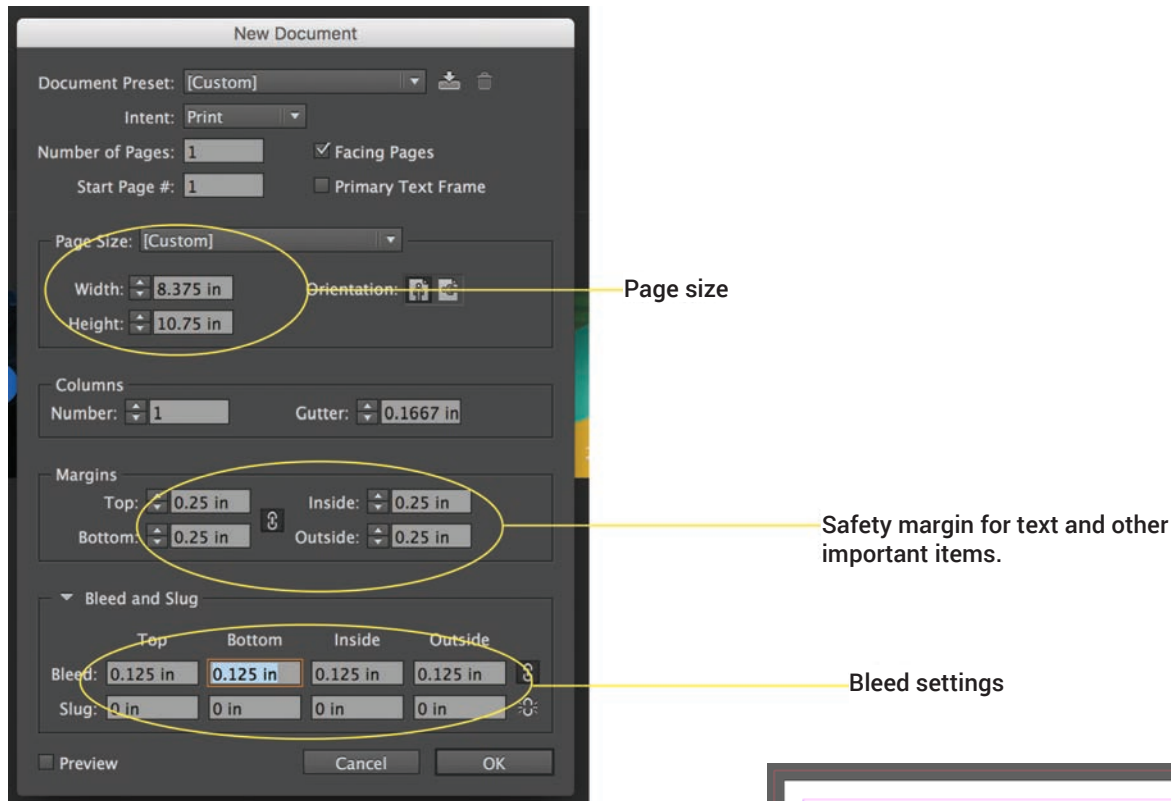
New Document

Document Preset: [Custom]

Intent: Print

Number of Pages: 1

Start Page #: 1

Facing Pages

Primary Text Frame

Page Size: [Custom]

Width: 8.375 in

Height: 10.75 in

Orientation:

Page size

Columns

Number: 1

Gutter: 0.1667 in

Margins

Top: 0.25 in

Bottom: 0.25 in

Inside: 0.25 in

Outside: 0.25 in

Safety margin for text and other important items.

Bleed and Slug

| | Top | Bottom | Inside | Outside |
|---|---|---|---|---|
| Bleed: | 0.125 in | 0.125 in | 0.125 in | 0.125 in |
| Slug: | 0 in | 0 in | 0 in | 0 in |

Bleed settings

Preview

Cancel

OK